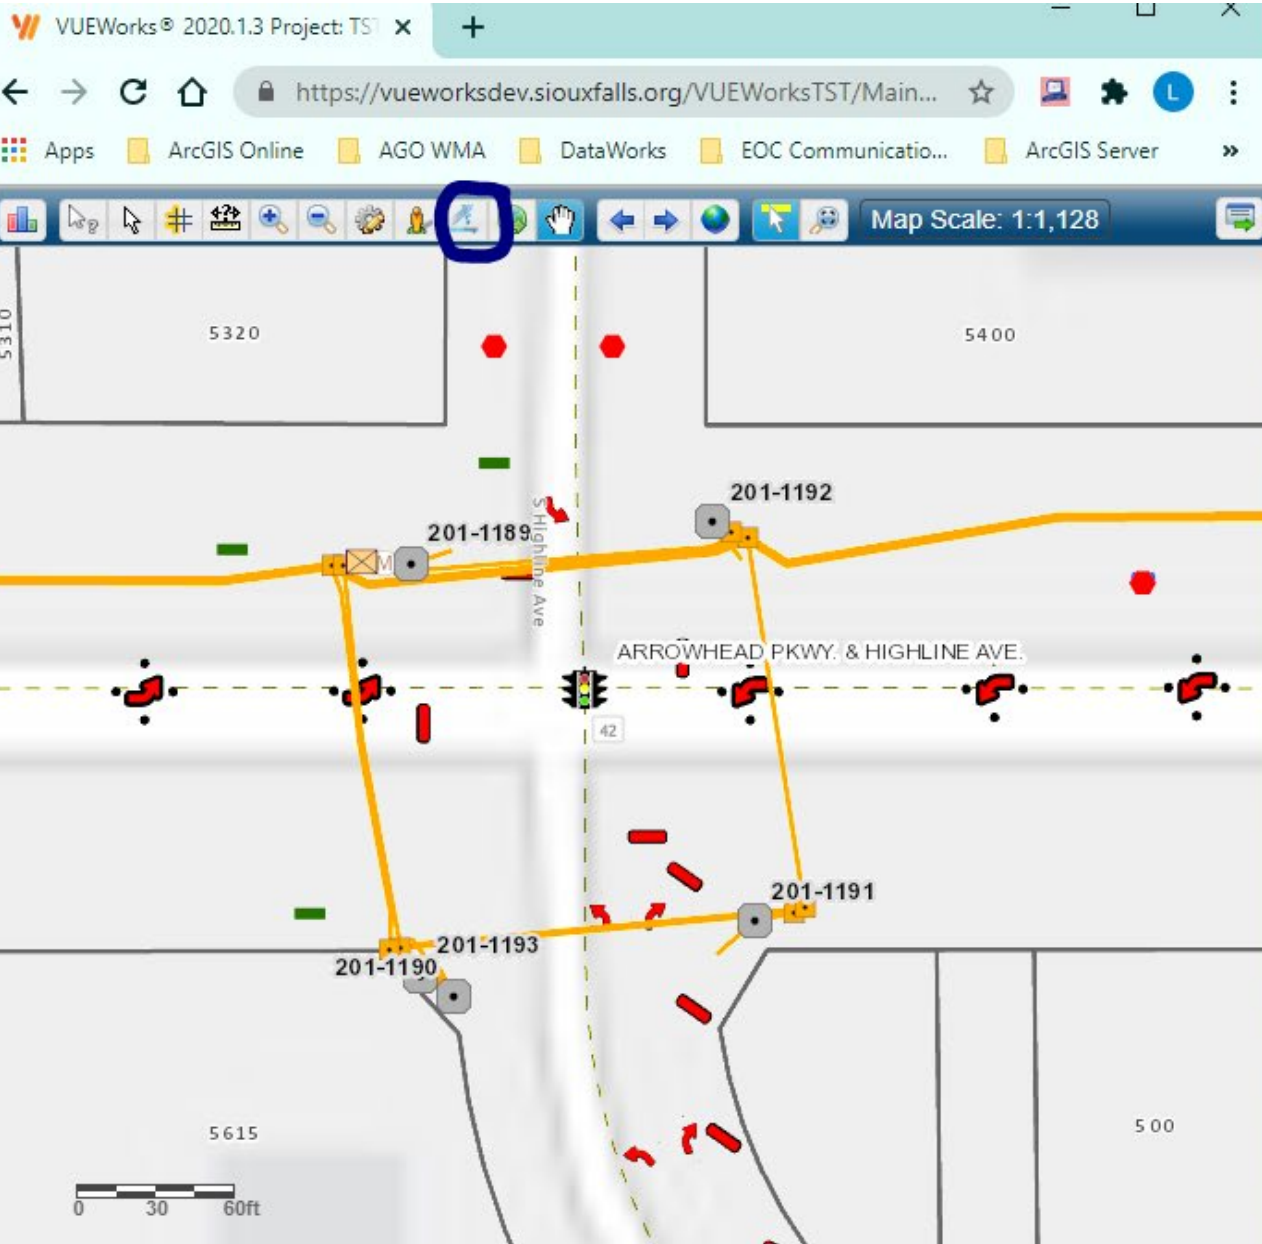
VUEWorks® 2020.1.3 Project: TS

https://vueworksdev.siouxfalls.org/VUEWorksTST/Main...

Apps ArcGIS Online AGO WMA DataWorks EOC Communicatio... ArcGIS Server »

Map Scale: 1:1,128

5310

5320

5400

201-1192

201-1189

S Highline Ave

ARROWHEAD PKWY. & HIGHLINE AVE.

42

201-1191

201-1193

201-1190

5615

500

0 30 60ft